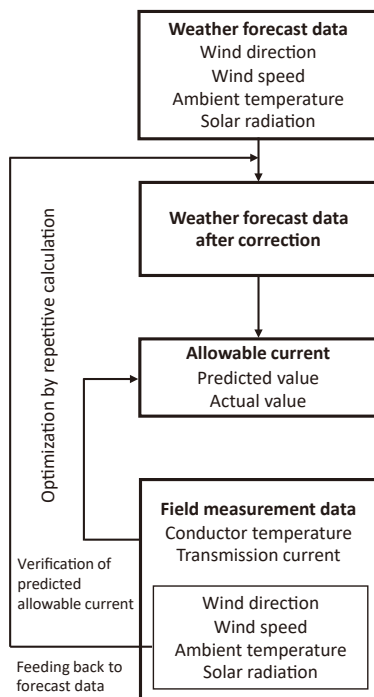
Weather forecast data
Wind direction
Wind speed
Ambient temperature
Solar radiation

Weather forecast data after correction

Allowable current
Predicted value
Actual value

Optimization by repetitive calculation

Field measurement data
Conductor temperature
Transmission current

Verification of predicted allowable current

Wind direction
Wind speed
Ambient temperature
Solar radiation

Feeding back to forecast data